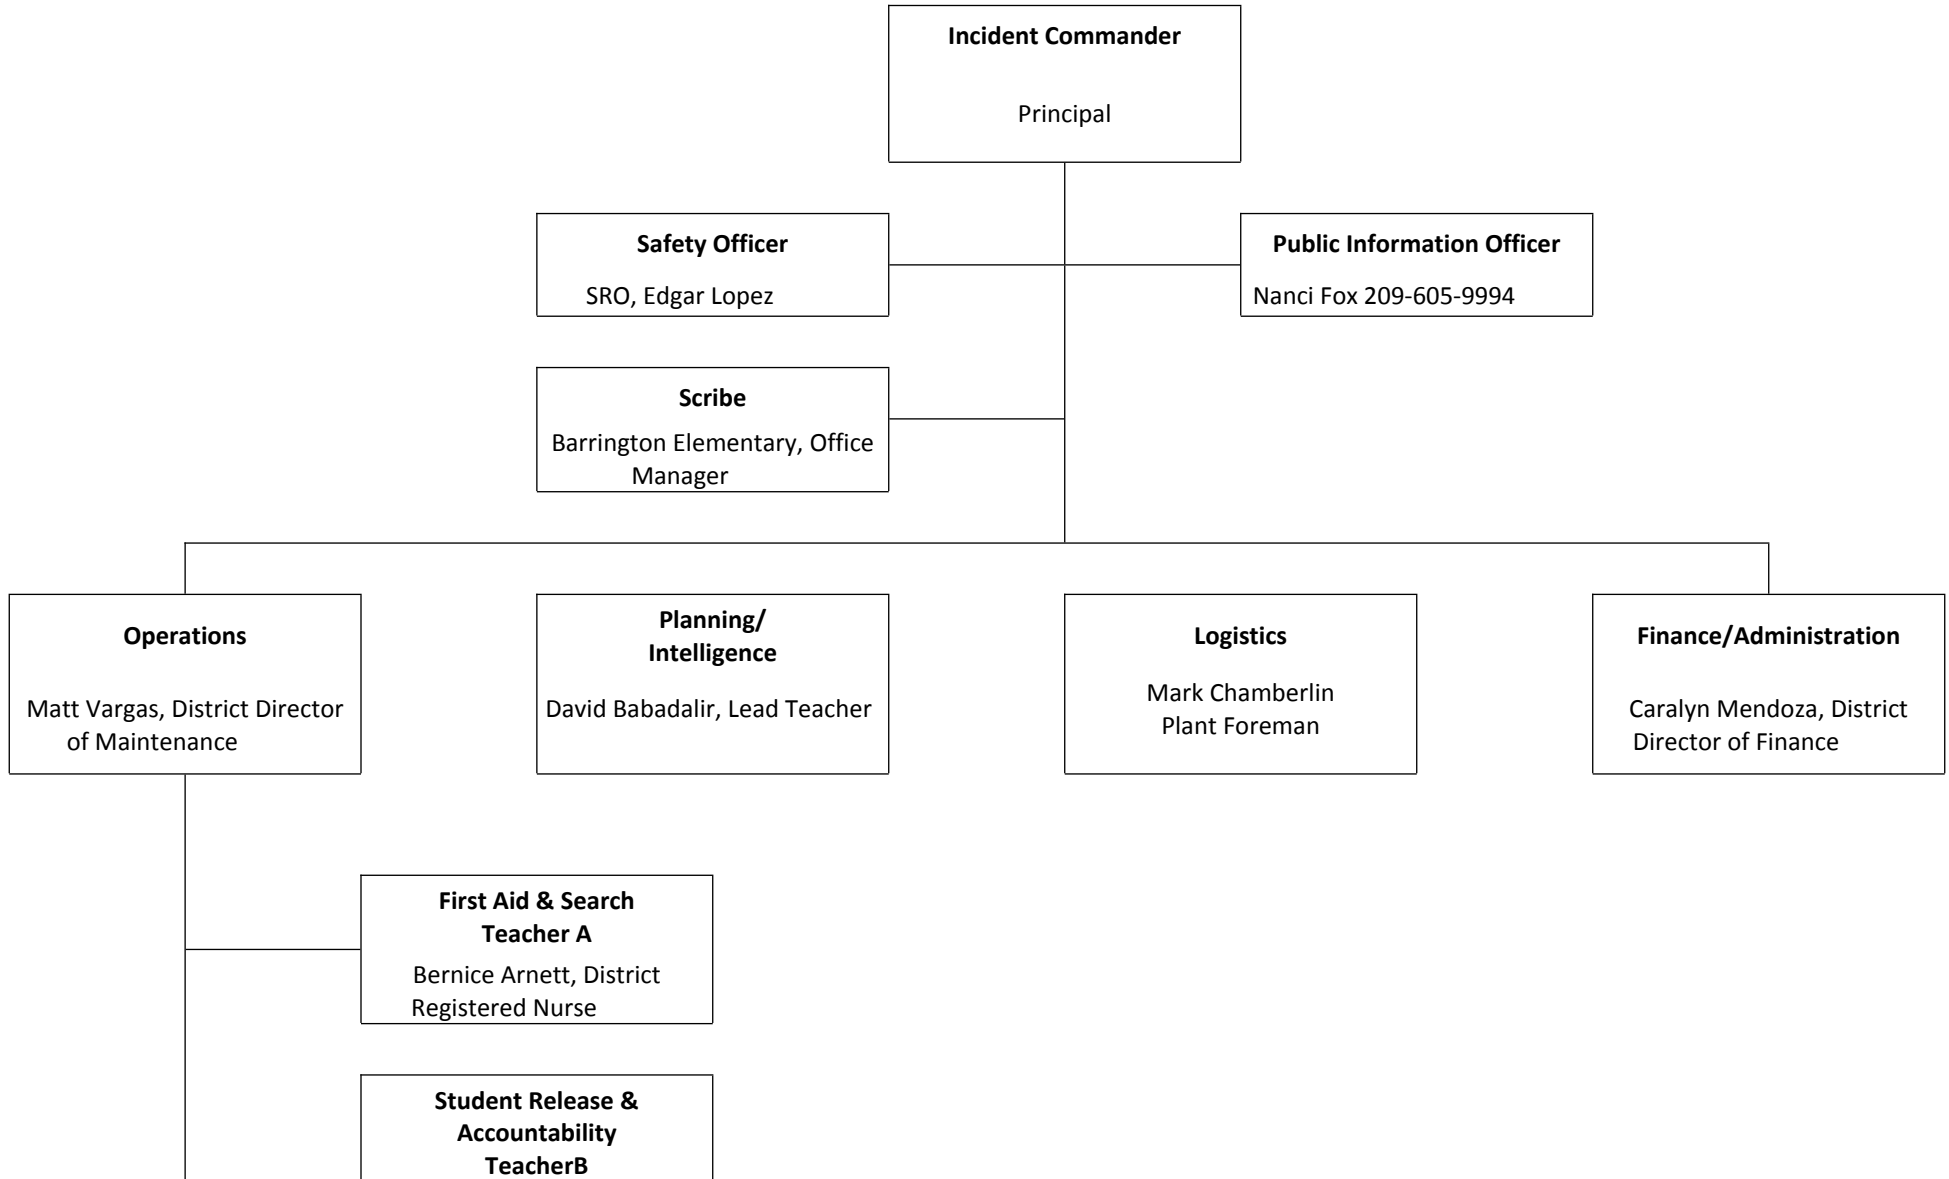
Incident Commander

Principal

Safety Officer

SRO, Edgar Lopez

Public Information Officer

Nanci Fox 209-605-9994

Scribe

Barrington Elementary, Office Manager

Operations

Matt Vargas, District Director of Maintenance

Planning/ Intelligence

David Babadalir, Lead Teacher

Logistics

Mark Chamberlin Plant Foreman

Finance/Administration

Caralyn Mendoza, District Director of Finance

First Aid & Search Teacher A

Bernice Arnett, District Registered Nurse

Student Release & Accountability TeacherB